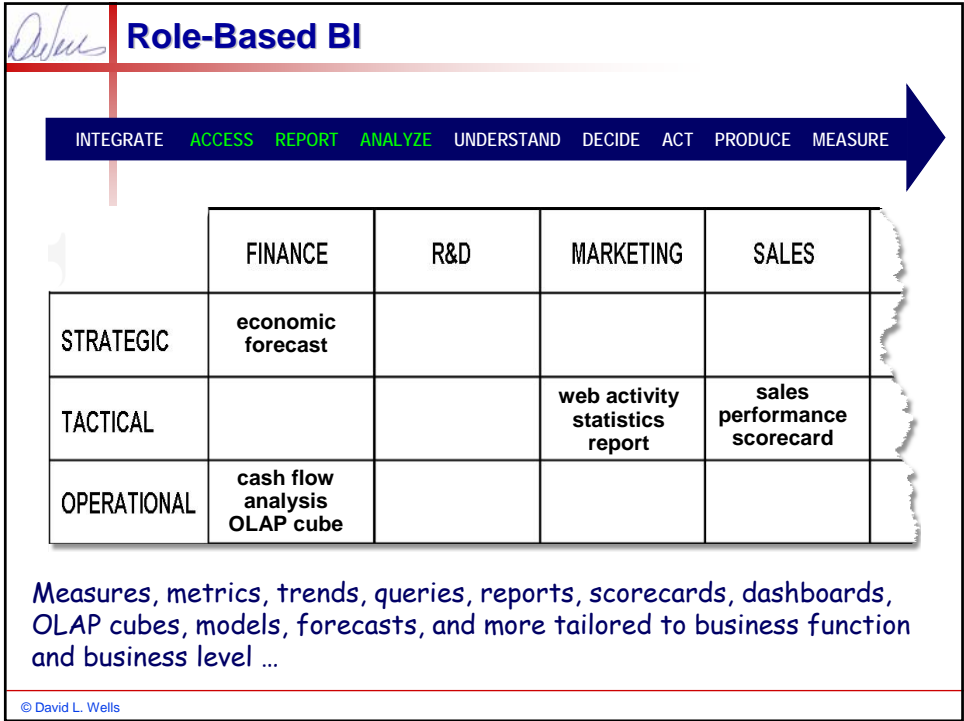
Role-Based BI

INTEGRATE ACCESS REPORT ANALYZE UNDERSTAND DECIDE ACT PRODUCE MEASURE

| | FINANCE | R&D | MARKETING | SALES |
|---|---|---|---|---|
| STRATEGIC | economic forecast | | | |
| TACTICAL | | | web activity statistics report | sales performance scorecard |
| OPERATIONAL | cash flow analysis OLAP cube | | | |

Measures, metrics, trends, queries, reports, scorecards, dashboards, OLAP cubes, models, forecasts, and more tailored to business function and business level …

© David L. Wells